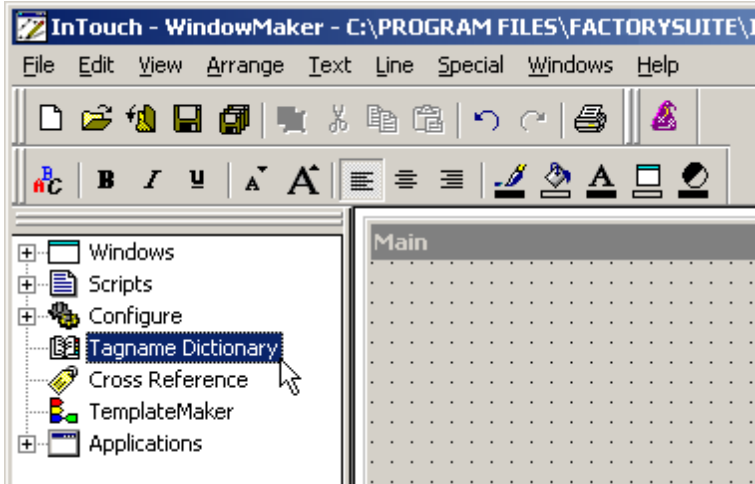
InTouch - WindowMaker - C:\PROGRAM FILES\FACTORYSUITE\I

File Edit View Arrange Text Line Special Windows Help

B I U

Windows
Scripts
Configure
Tagname Dictionary
Cross Reference
TemplateMaker
Applications

Main